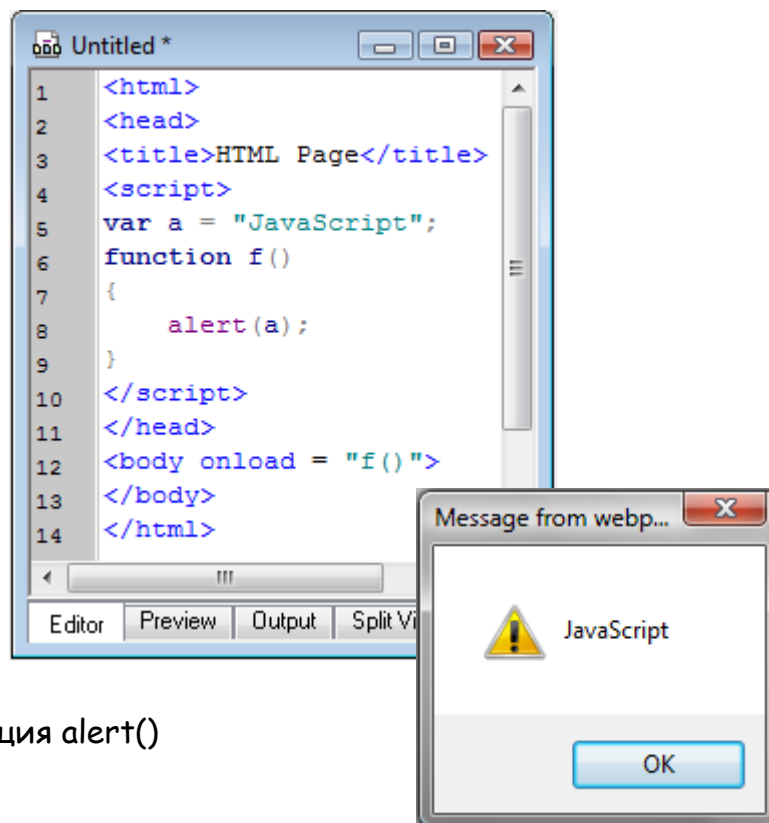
Untitled *

1 <html>
2 <head>
3 <title>HTML Page</title>
4 <script>
5 var a = "JavaScript";
6 function f()
7 {
8 alert(a);
9 }
10 </script>
11 </head>
12 <body onload = "f()">
13 </body>
14 </html>

Editor | Preview | Output | Split Vi

Message from webp...

JavaScript

OK

ция alert()